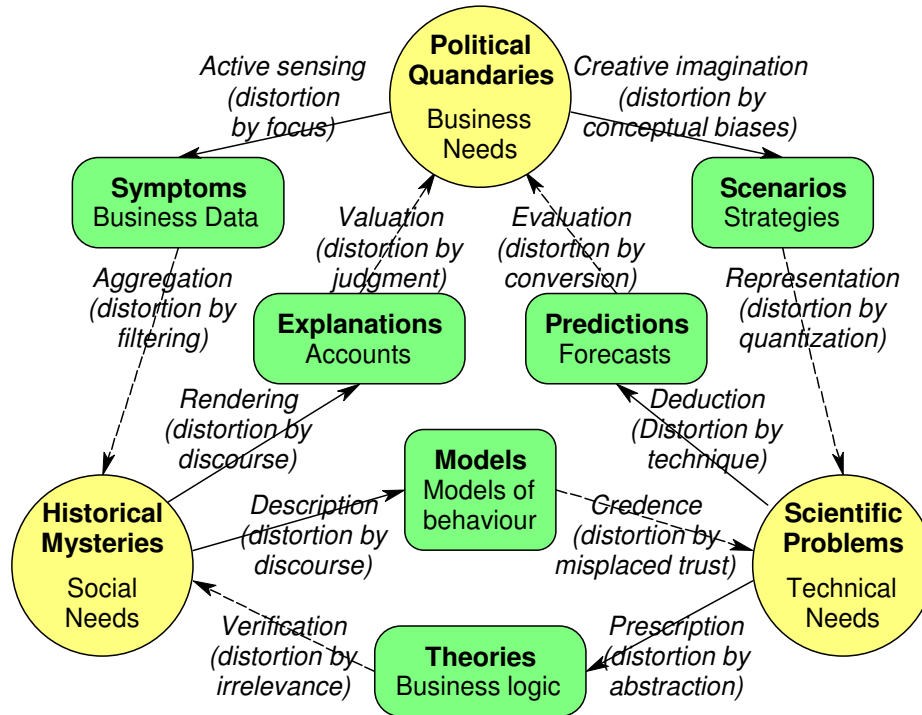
Political Quandaries
Business Needs

Active sensing (distortion by focus)

Creative imagination (distortion by conceptual biases)

Symptoms
Business Data

Scenarios
Strategies

Valuation (distortion by judgment)

Evaluation (distortion by conversion)

Aggregation (distortion by filtering)

Representation (distortion by quantization)

Explanations
Accounts

Predictions
Forecasts

Rendering (distortion by discourse)

Deduction (Distortion by technique)

Models
Models of behaviour

Historical Mysteries
Social Needs

Description (distortion by discourse)

Credence (distortion by misplaced trust)

Scientific Problems
Technical Needs

Verification (distortion by irrelevance)

Prescription (distortion by abstraction)

Theories
Business logic